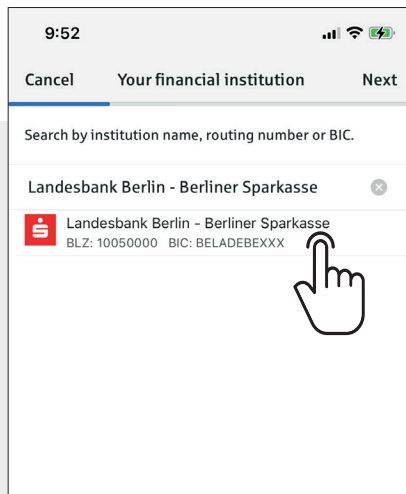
9:52

Cancel Your financial institution Next

Search by institution name, routing number or BIC.

Landesbank Berlin - Berliner Sparkasse

Landesbank Berlin - Berliner Sparkasse
BLZ: 10050000 BIC: BELADEBEXXX